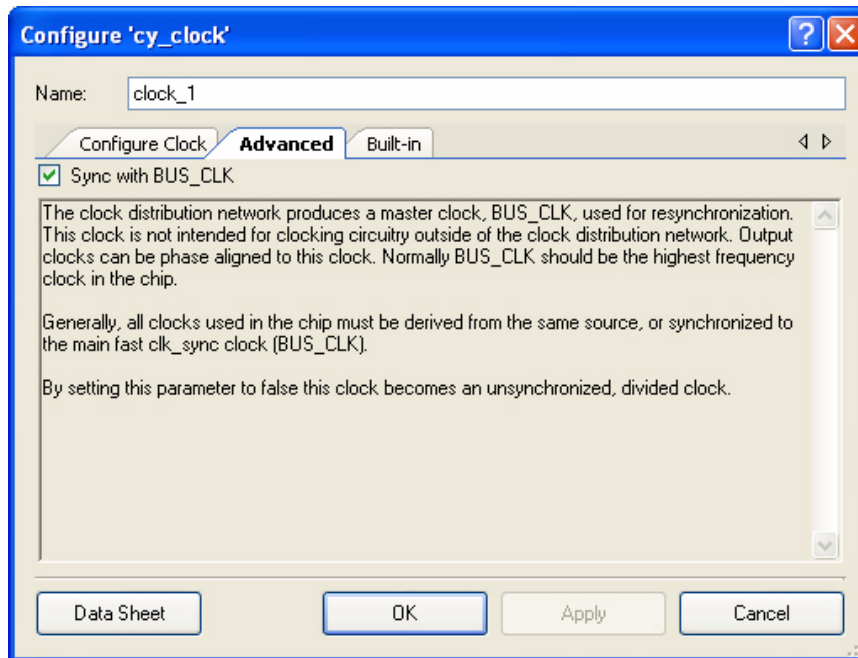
Configure 'cy_clock'

?

Name: clock_1

Configure Clock | Advanced | Built-in

Sync with BUS_CLK

The clock distribution network produces a master clock, BUS_CLK, used for resynchronization. This clock is not intended for clocking circuitry outside of the clock distribution network. Output clocks can be phase aligned to this clock. Normally BUS_CLK should be the highest frequency clock in the chip.

Generally, all clocks used in the chip must be derived from the same source, or synchronized to the main fast clk_sync clock (BUS_CLK).

By setting this parameter to false this clock becomes an unsynchronized, divided clock.

Data Sheet | OK | Apply | Cancel